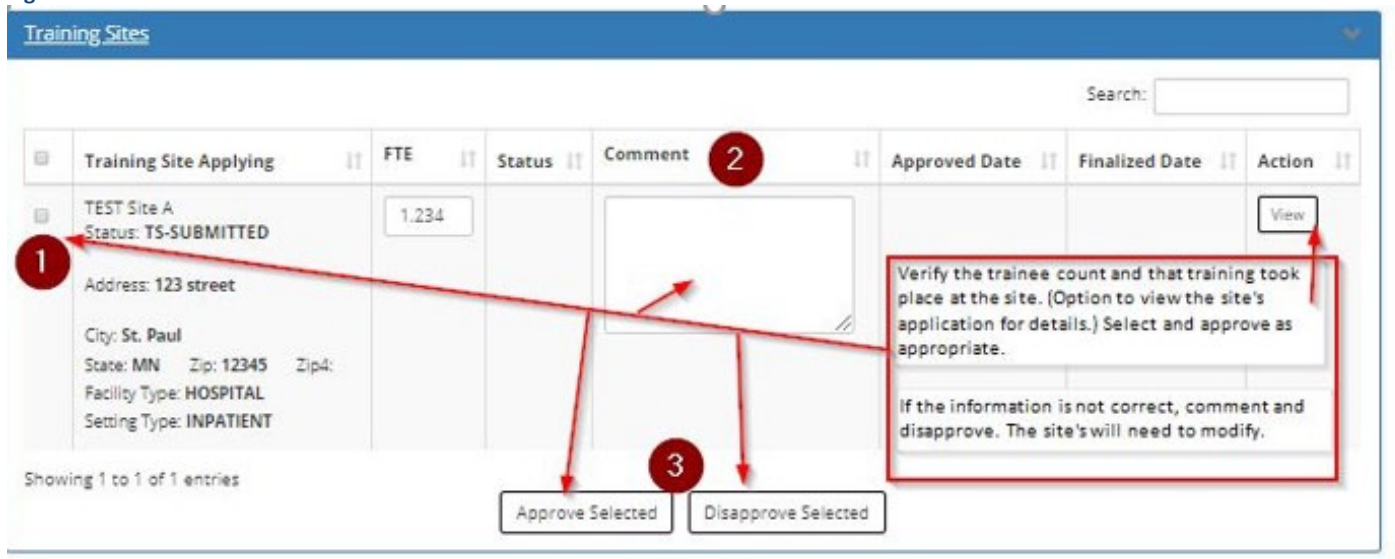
Training Sites

Search:

| | Training Site Applying | FTE | Status | Comment | Approved Date | Finalized Date | Action |
|---|---|---|---|---|---|---|---|
| | TEST Site A Status: TS-SUBMITTED Address: 123 street City: St. Paul State: MN Zip: 12345 Zip4: Facility Type: HOSPITAL Setting Type: INPATIENT | 1.234 | | | | | View |

2

1

Verify the trainee count and that training took place at the site. (Option to view the site's application for details.) Select and approve as appropriate.

If the information is not correct, comment and disapprove. The site's will need to modify.

Showing 1 to 1 of 1 entries

3

Approve Selected

Disapprove Selected